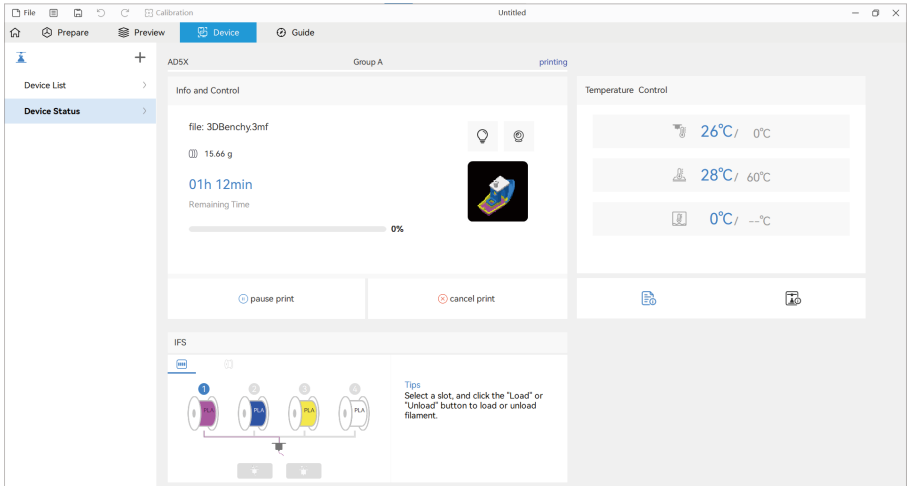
File Calibration Untitled

Prepare Preview Device Guide

Device List

Device Status

AD5X Group A printing

Info and Control

file: 3DBenchy.3mf

15.66 g

01h 12min

Remaining Time

0%

pause print

cancel print

Temperature Control

26℃/ 0℃

28℃/ 60℃

0℃/ --℃

IFS

1 2 3 4

PLA PLA PLA PLA

Tips
Select a slot, and click the "Load" or "Unload" button to load or unload filament.